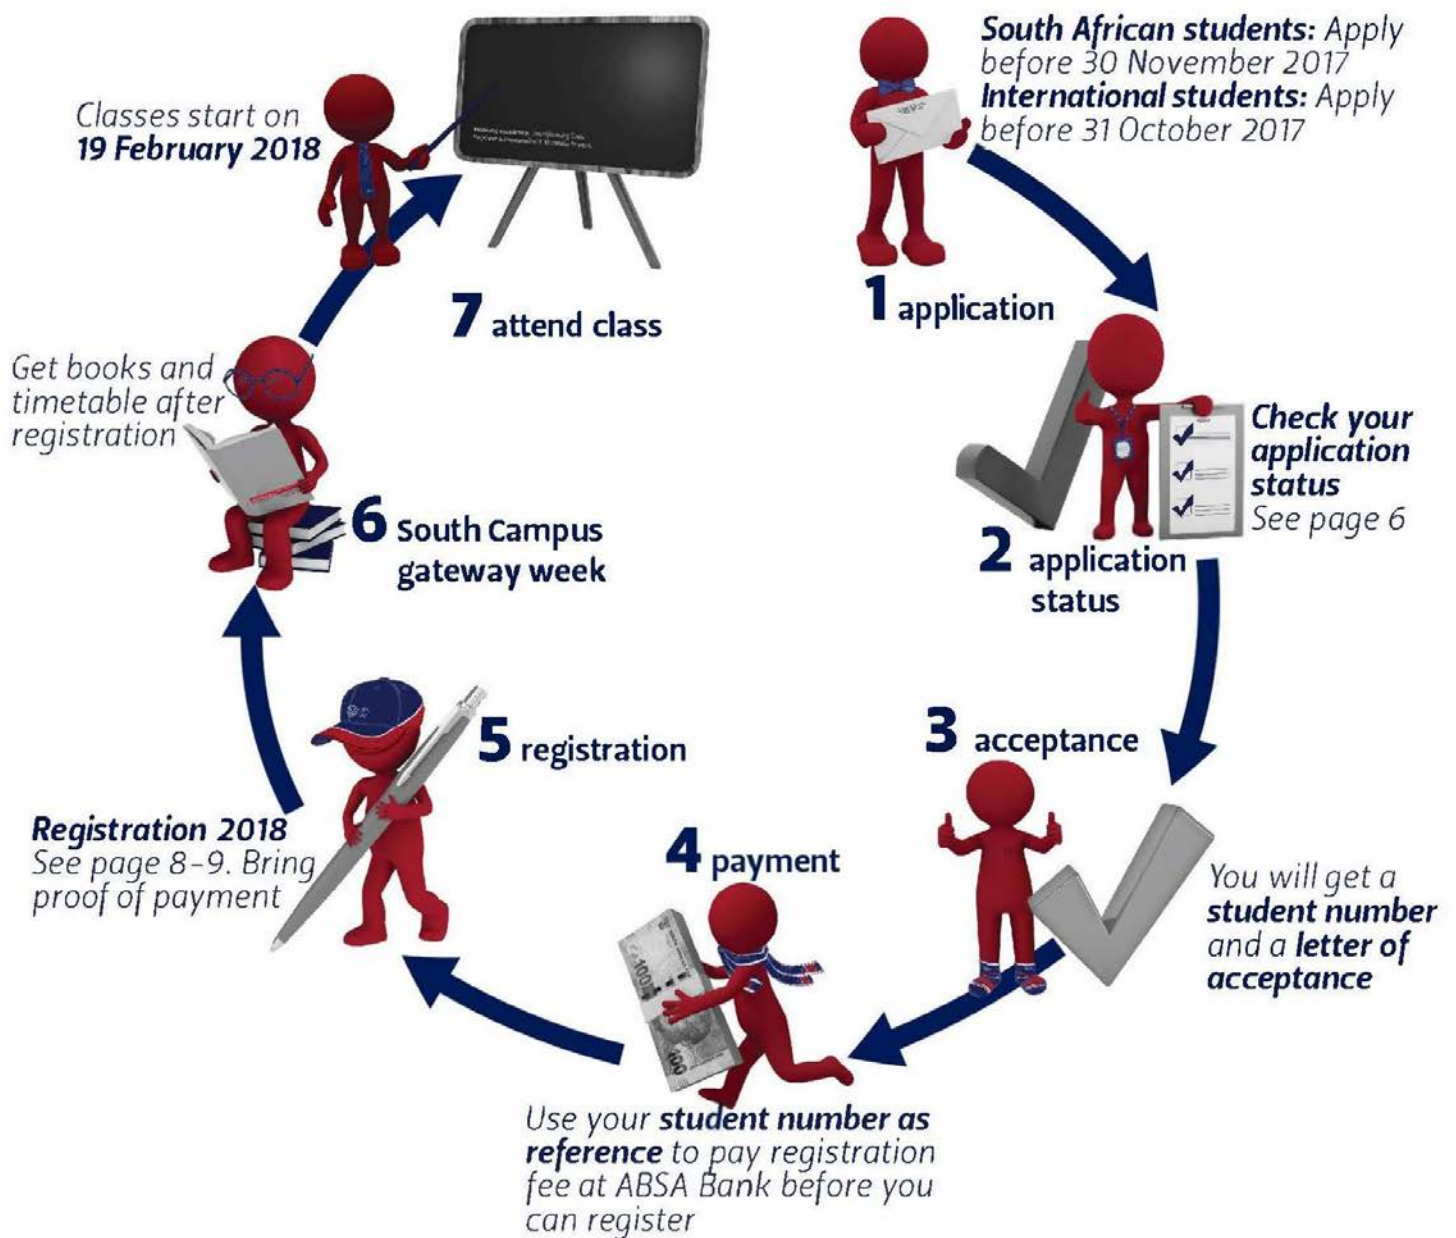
South African students: Apply before 30 November 2017
International students: Apply before 31 October 2017

1 application

Check your application status
See page 6

2 application status

3 acceptance

You will get a student number and a letter of acceptance

4 payment

Use your student number as reference to pay registration fee at ABSA Bank before you can register

5 registration

Registration 2018
See page 8-9. Bring proof of payment

6 South Campus gateway week

Get books and timetable after registration

7 attend class

Classes start on 19 February 2018